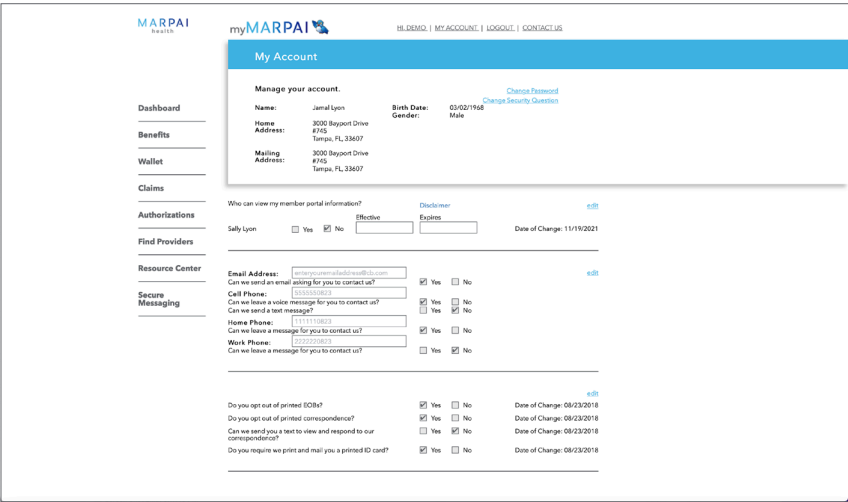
MARPAI health

myMARPAI

HI, DEMO | MY ACCOUNT | LOGOUT | CONTACT US

My Account

Manage your account.

Change Password
Change Security Question

Name: Jamal Lyon
Birth Date: 03/02/1968
Gender: Male

Home Address: 3000 Bayport Drive #745 Tampa, FL, 33607

Mailing Address: 3000 Bayport Drive #745 Tampa, FL, 33607

Dashboard

Benefits

Wallet

Claims

Authorizations

Find Providers

Resource Center

Secure Messaging

Who can view my member portal information?

Disclaimer

edit

Effective

Expires

Sally Lyon Yes No

Date of Change: 11/19/2021

edit

Email Address: enteryouremailaddress@cb.com
Can we send an email asking for you to contact us? Yes No

Cell Phone: 5555550823
Can we leave a voice message for you to contact us? Yes No
Can we send a text message? Yes No

Home Phone: 1111110823
Can we leave a message for you to contact us? Yes No

Work Phone: 2222220823
Can we leave a message for you to contact us? Yes No

edit

Do you opt out of printed EOBs? Yes No Date of Change: 08/23/2018

Do you opt out of printed correspondence? Yes No Date of Change: 08/23/2018

Can we send you a text to view and respond to our correspondence? Yes No Date of Change: 08/23/2018

Do you require we print and mail you a printed ID card? Yes No Date of Change: 08/23/2018